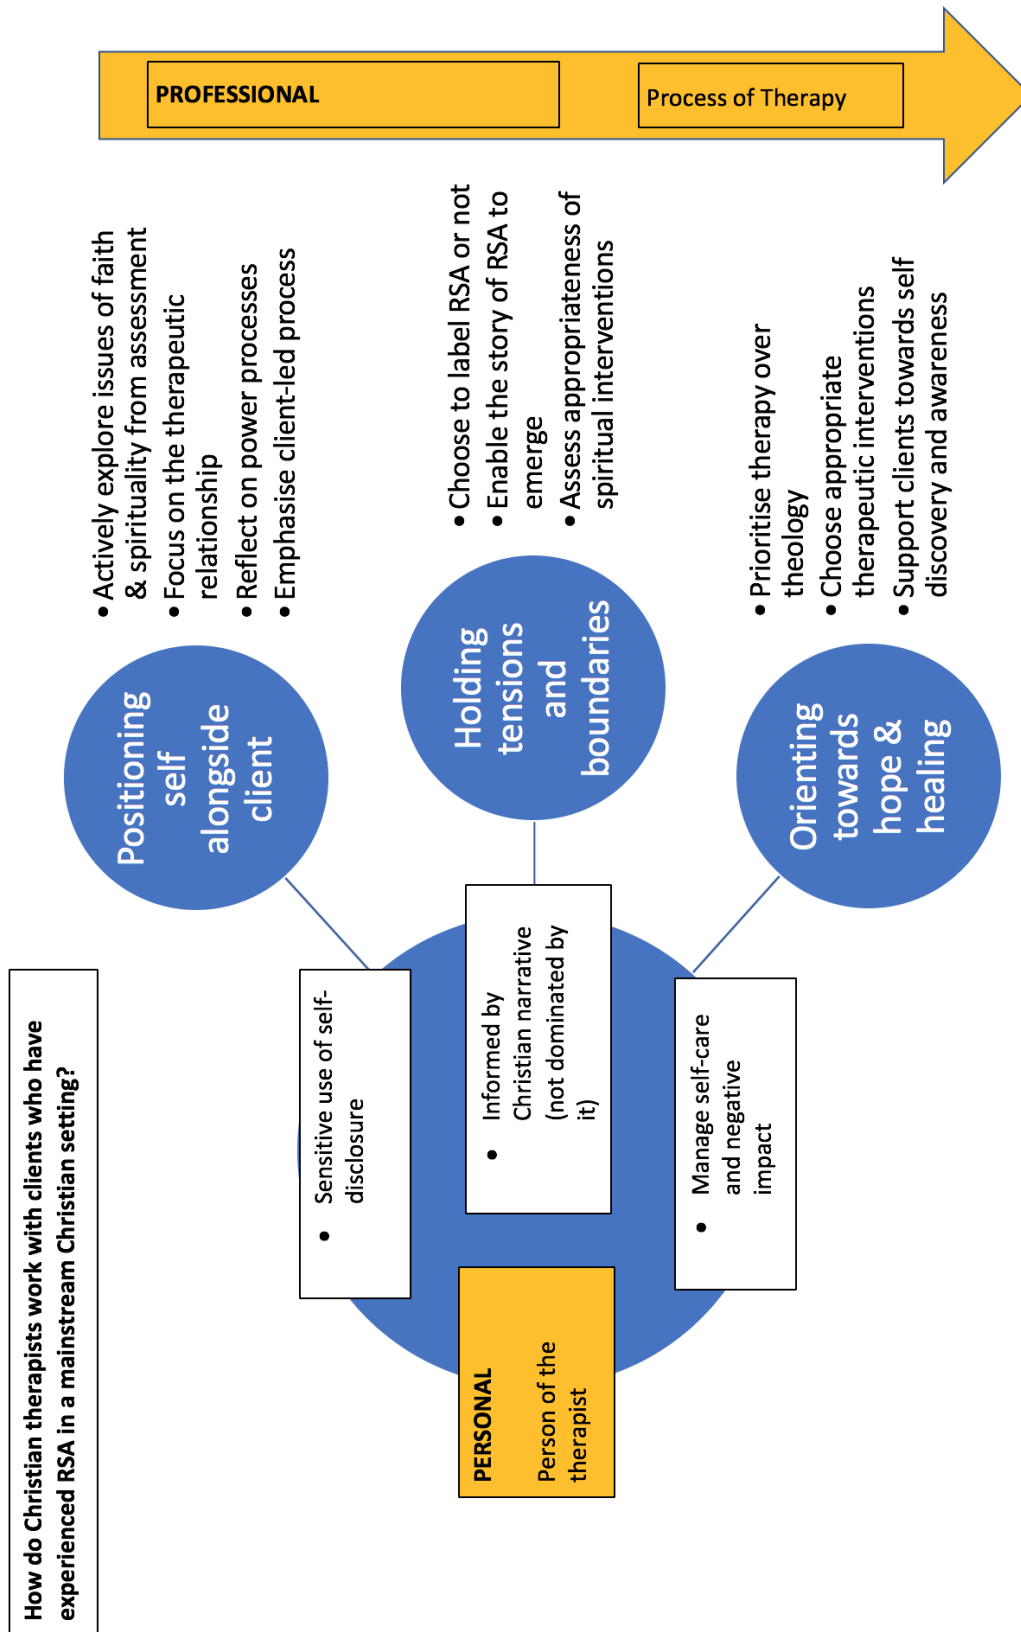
How do Christian therapists work with clients who have experienced RSA in a mainstream Christian setting?

PROFESSIONAL

Process of Therapy

Positioning self alongside client

- Actively explore issues of faith & spirituality from assessment
- Focus on the therapeutic relationship
- Reflect on power processes
- Emphasise client-led process

Holding tensions and boundaries

- Choose to label RSA or not
- Enable the story of RSA to emerge
- Assess appropriateness of spiritual interventions

Orienting towards hope & healing

- Prioritise therapy over theology
- Choose appropriate therapeutic interventions
- Support clients towards self discovery and awareness

- Sensitive use of self-disclosure

- Informed by Christian narrative (not dominated by it)

- Manage self-care and negative impact

PERSONAL

Person of the therapist